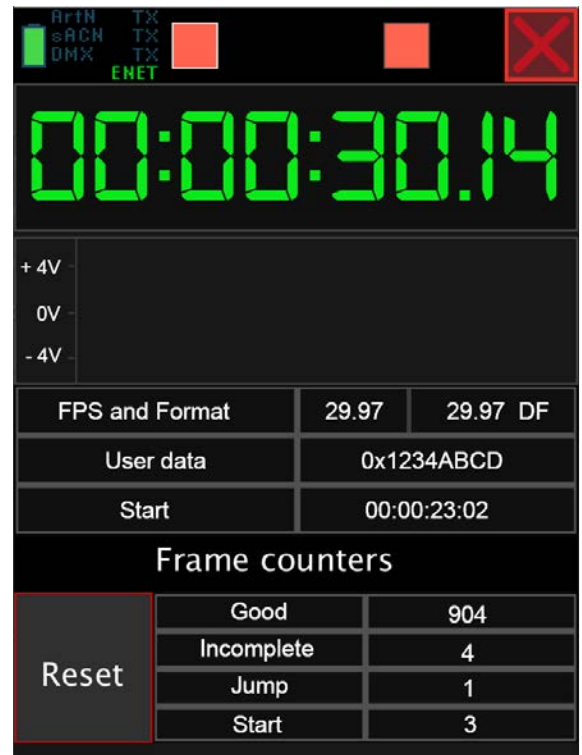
ArtN TX
sACN TX
DMX TX
ENET

00:00:30.14

+ 4V
0V
- 4V

| FPS and Format | 29.97 | 29.97 DF |
|---|---|---|
| User data | 0x1234ABCD | |
| Start | 00:00:23:02 | |

Frame counters

Reset

| Good | 904 |
|---|---|
| Incomplete | 4 |
| Jump | 1 |
| Start | 3 |